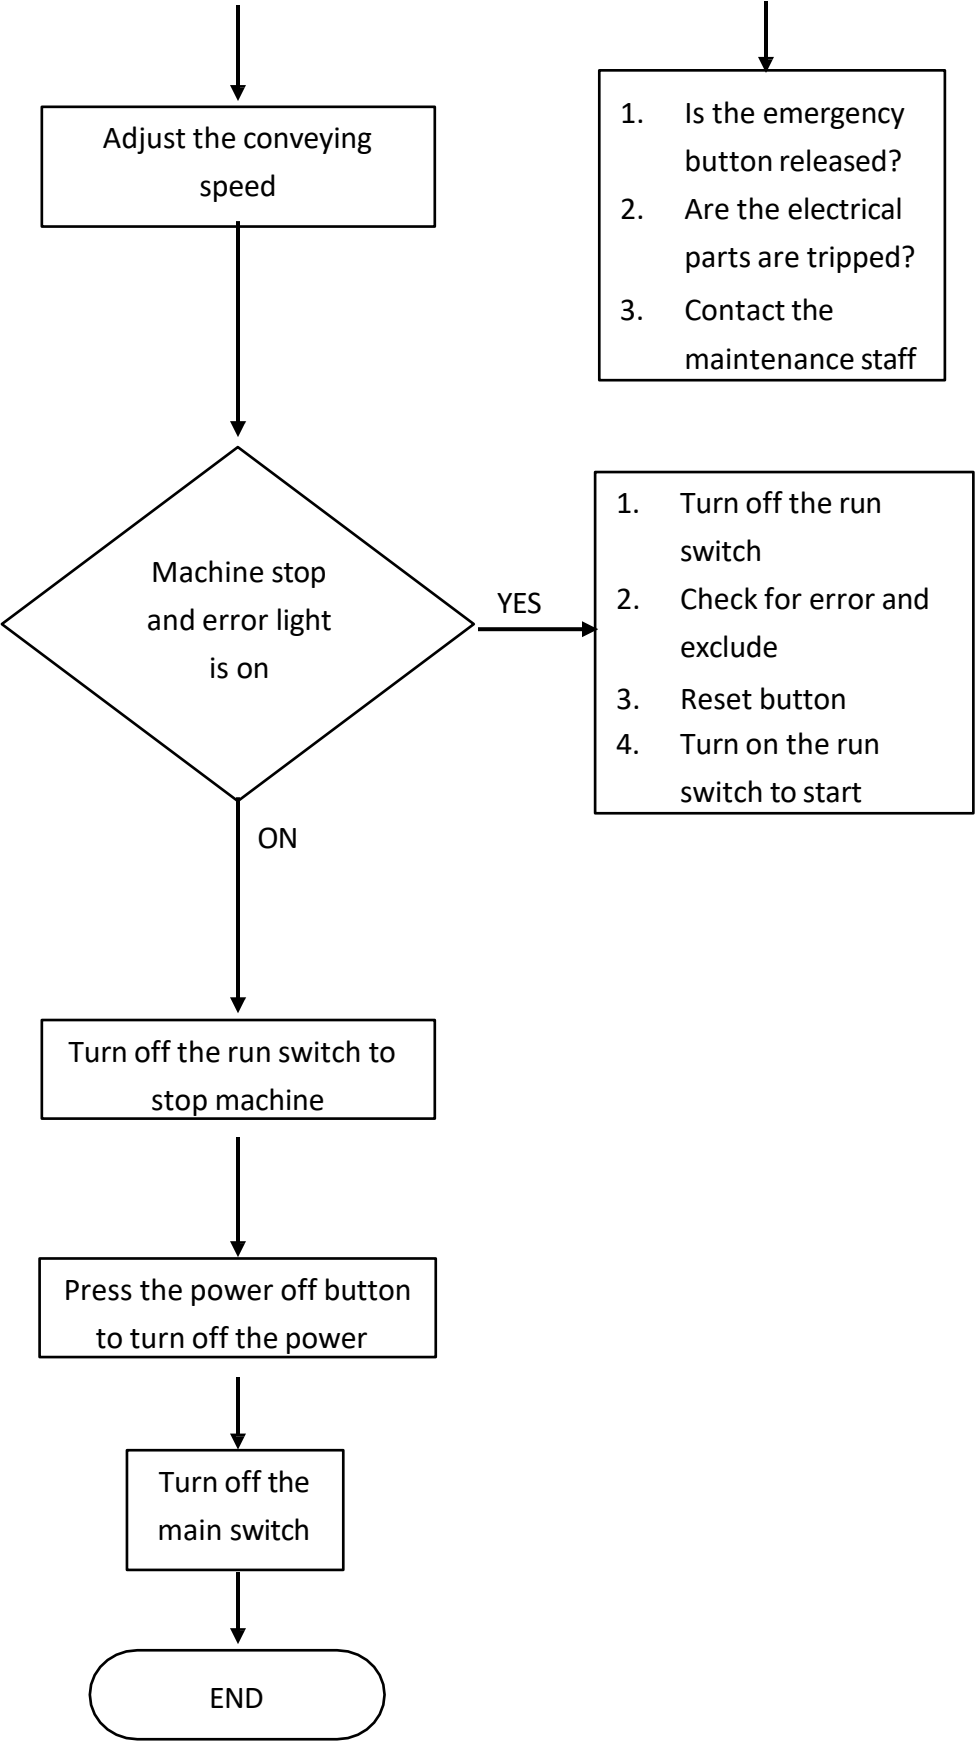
Adjust the conveying speed

1. Is the emergency button released?
2. Are the electrical parts are tripped?
3. Contact the maintenance staff

Machine stop and error light is on

YES

1. Turn off the run switch
2. Check for error and exclude
3. Reset button
4. Turn on the run switch to start

ON

Turn off the run switch to stop machine

Press the power off button to turn off the power

Turn off the main switch

END